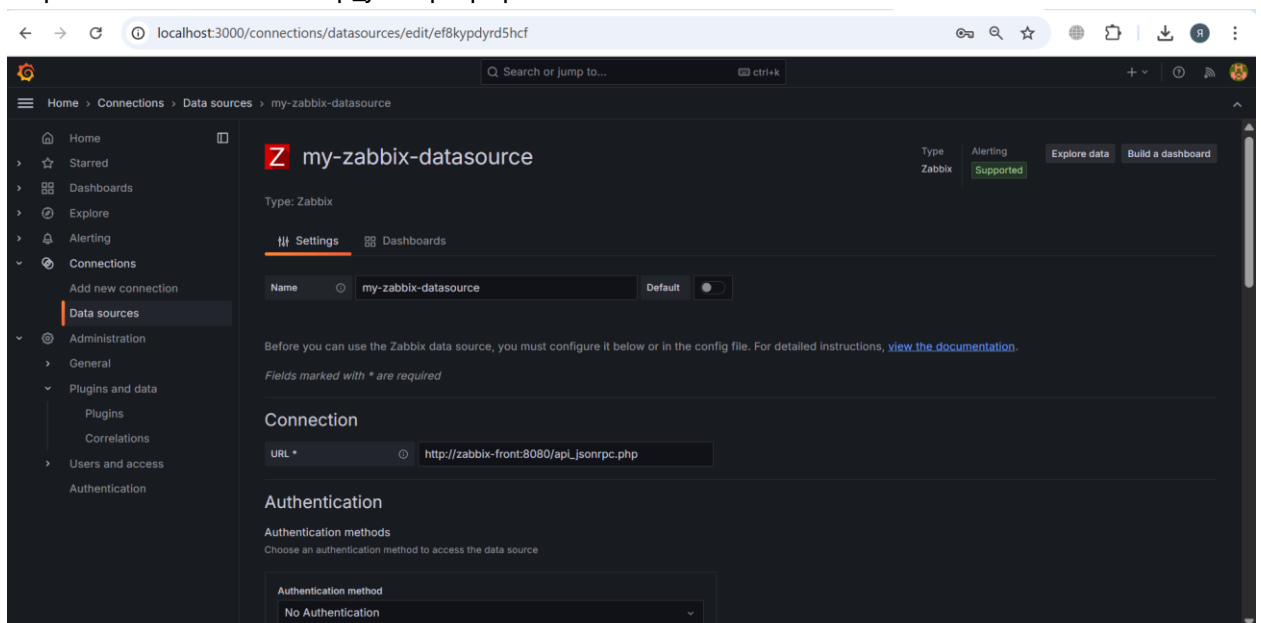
localhost:3000/connections/datasources/edit/ef8kypdyrd5hcf

Search or jump to... ctrl+k

Home › Connections › Data sources › my-zabbix-datasource

Home
Starred
Dashboards
Explore
Alerting
Connections
Add new connection
Data sources
Administration
General
Plugins and data
Plugins
Correlations
Users and access
Authentication

Z my-zabbix-datasource

Type Zabbix
Alerting Supported
Explore data
Build a dashboard

Type: Zabbix

Settings
Dashboards

Name my-zabbix-datasource
Default

Before you can use the Zabbix data source, you must configure it below or in the config file. For detailed instructions, view the documentation.

Fields marked with * are required

Connection

URL * http://zabbix-front:8080/api_jsonrpc.php

Authentication

Authentication methods
Choose an authentication method to access the data source

Authentication method
No Authentication